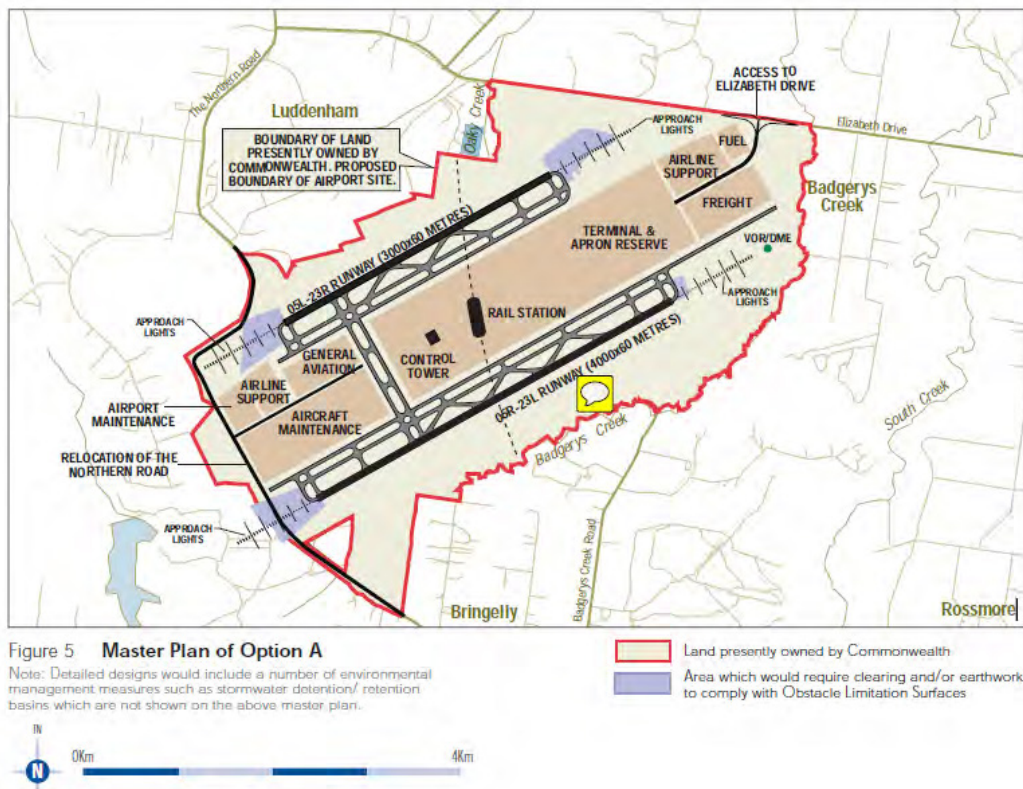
ACCESS TO ELIZABETH DRIVE

The Northern Road

Luddenham

Oaky Creek

APPROACH LIGHTS

FUEL

Elizabeth Drive

BOUNDARY OF LAND PRESENTLY OWNED BY COMMONWEALTH. PROPOSED BOUNDARY OF AIRPORT SITE.

AIRLINE SUPPORT

Badgerys Creek

FREIGHT

TERMINAL & APRON RESERVE

VOR/DME

05L-23R RUNWAY (3000x60 METRES)

APPROACH LIGHTS

APPROACH LIGHTS

RAIL STATION

GENERAL AVIATION

CONTROL TOWER

06R-23L RUNWAY (4000x60 METRES)

AIRLINE SUPPORT

AIRPORT MAINTENANCE

AIRCRAFT MAINTENANCE

South Creek

RELOCATION OF THE NORTHERN ROAD

Badgerys Creek

APPROACH LIGHTS

Badgerys Creek Road

Bringelly

Rossmore

Figure 5 Master Plan of Option A

Note: Detailed designs would include a number of environmental management measures such as stormwater detention/ retention basins which are not shown on the above master plan.

Land presently owned by Commonwealth

Area which would require clearing and/or earthwork to comply with Obstacle Limitation Surfaces

TN

N

0Km

4Km